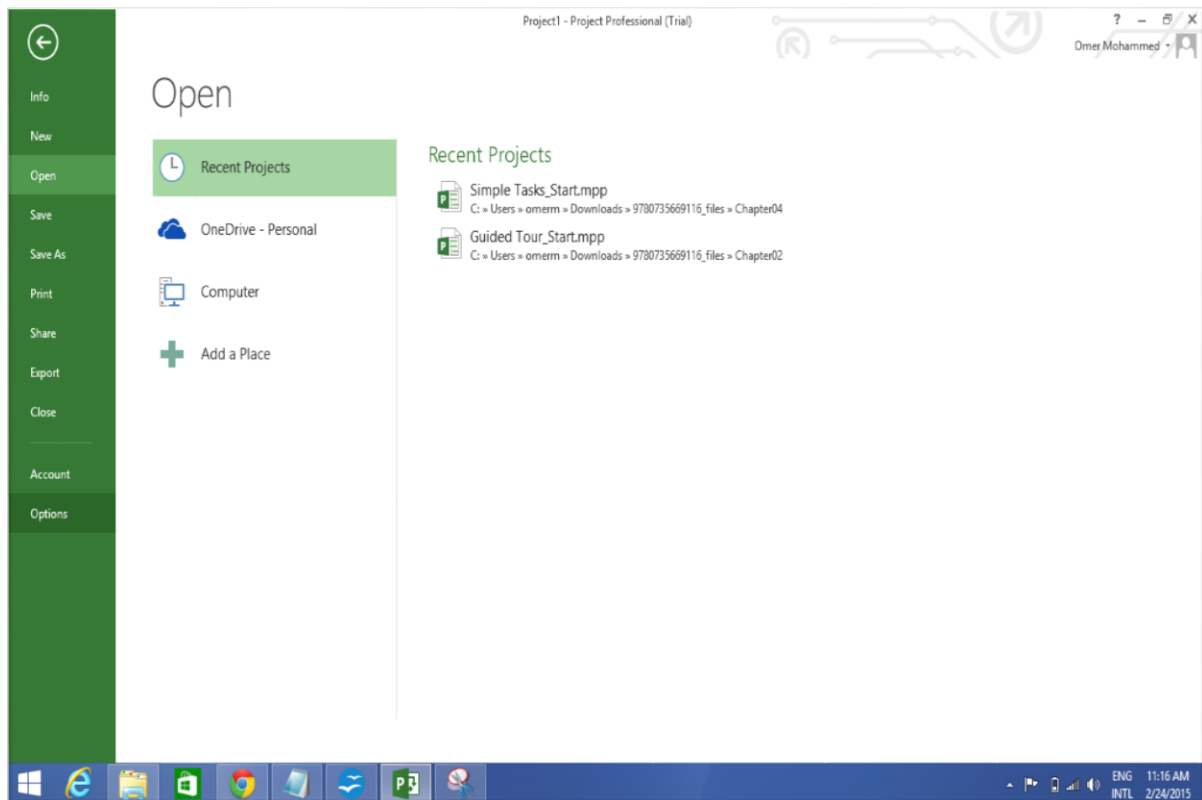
Project1 - Project Professional (Trial)

? – ⧉ X

Omer Mohammed

Info
New
Open
Save
Save As
Print
Share
Export
Close
Account
Options

Open

Recent Projects
OneDrive - Personal
Computer
Add a Place

Recent Projects

Simple Tasks_Start.mpp
C: » Users » omerm » Downloads » 9780735669116_files » Chapter04

Guided Tour_Start.mpp
C: » Users » omerm » Downloads » 9780735669116_files » Chapter02

ENG INTL 11:16 AM 2/24/2015